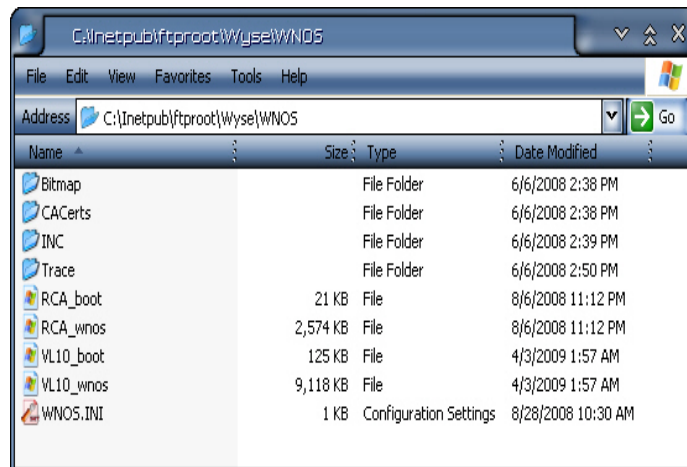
C:\Inetpub\ftproot\Wyse\WNOS

File Edit View Favorites Tools Help

Address C:\Inetpub\ftproot\Wyse\WNOS Go

| Name | Size | Type | Date Modified |
|---|---|---|---|
| Bitmap | | File Folder | 6/6/2008 2:38 PM |
| CACerts | | File Folder | 6/6/2008 2:38 PM |
| INC | | File Folder | 6/6/2008 2:39 PM |
| Trace | | File Folder | 6/6/2008 2:50 PM |
| RCA_boot | 21 KB | File | 8/6/2008 11:12 PM |
| RCA_wnos | 2,574 KB | File | 8/6/2008 11:12 PM |
| VL10_boot | 125 KB | File | 4/3/2009 1:57 AM |
| VL10_wnos | 9,118 KB | File | 4/3/2009 1:57 AM |
| WNOS.INI | 1 KB | Configuration Settings | 8/28/2008 10:30 AM |